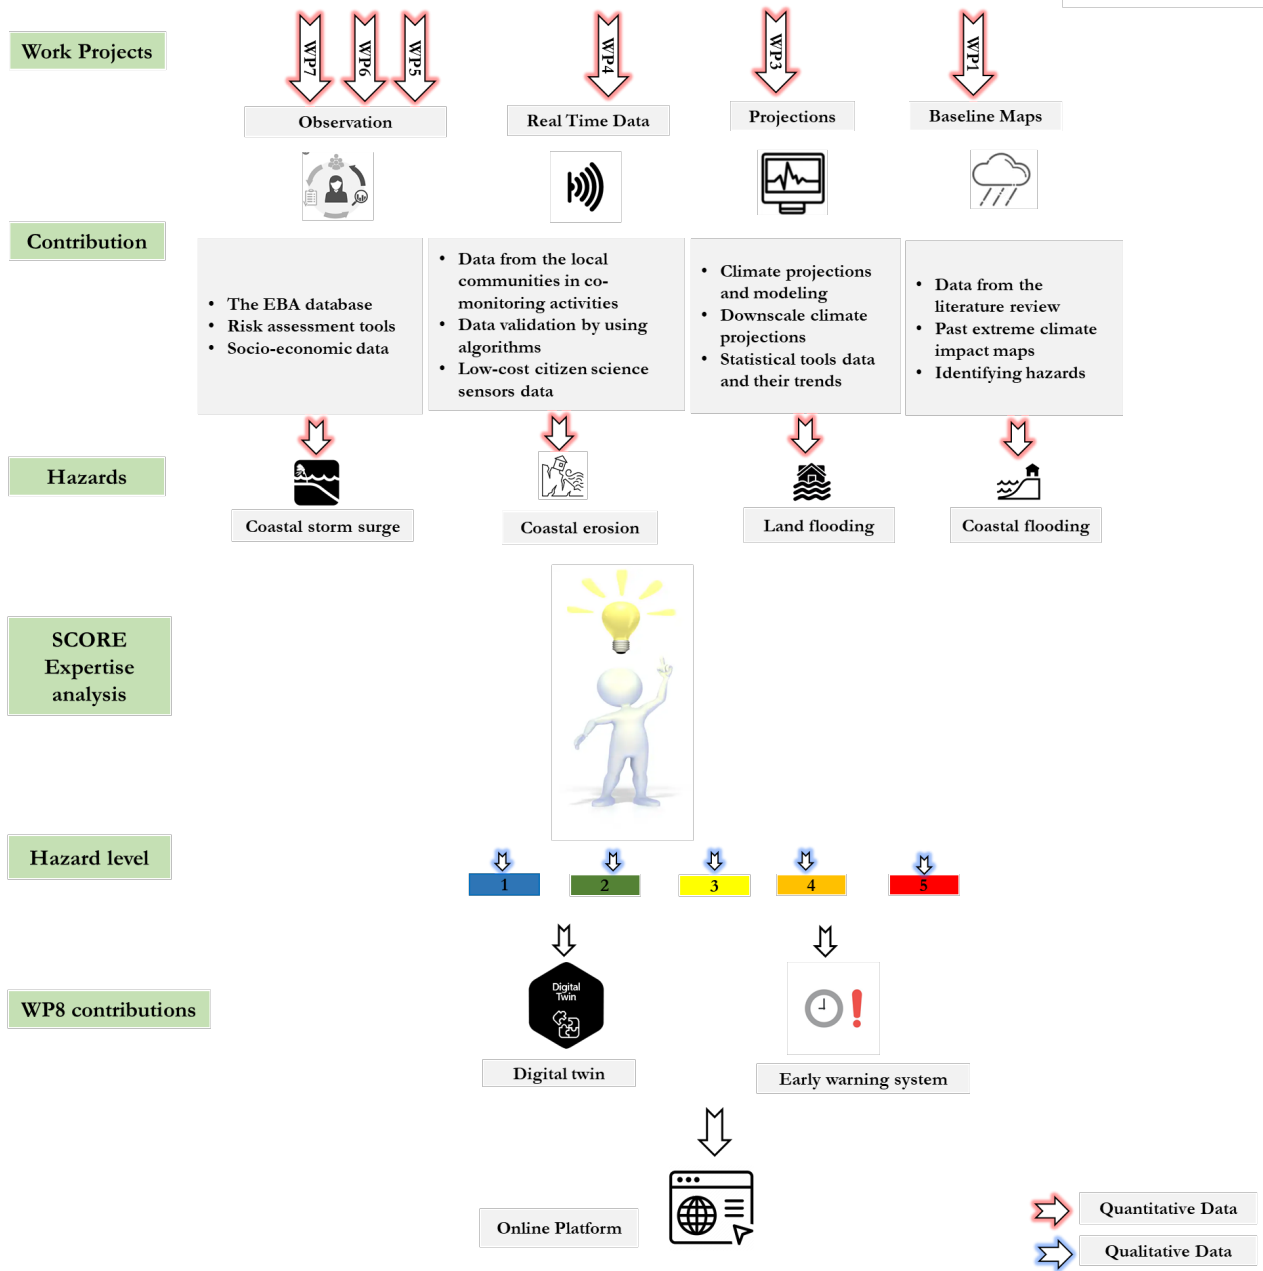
Work Projects

WP7 WP6 WP5

Observation

WP4

Real Time Data

WP3

Projections

WP1

Baseline Maps

Contribution

- The EBA database
- Risk assessment tools
- Socio-economic data

- Data from the local communities in co-monitoring activities
- Data validation by using algorithms
- Low-cost citizen science sensors data

- Climate projections and modeling
- Downscale climate projections
- Statistical tools data and their trends

- Data from the literature review
- Past extreme climate impact maps
- Identifying hazards

Hazards

Coastal storm surge

Coastal erosion

Land flooding

Coastal flooding

SCORE Expertise analysis

Hazard level

1 2 3 4 5

WP8 contributions

Digital Twin

Digital twin

Early warning system

Online Platform

Quantitative Data

Qualitative Data